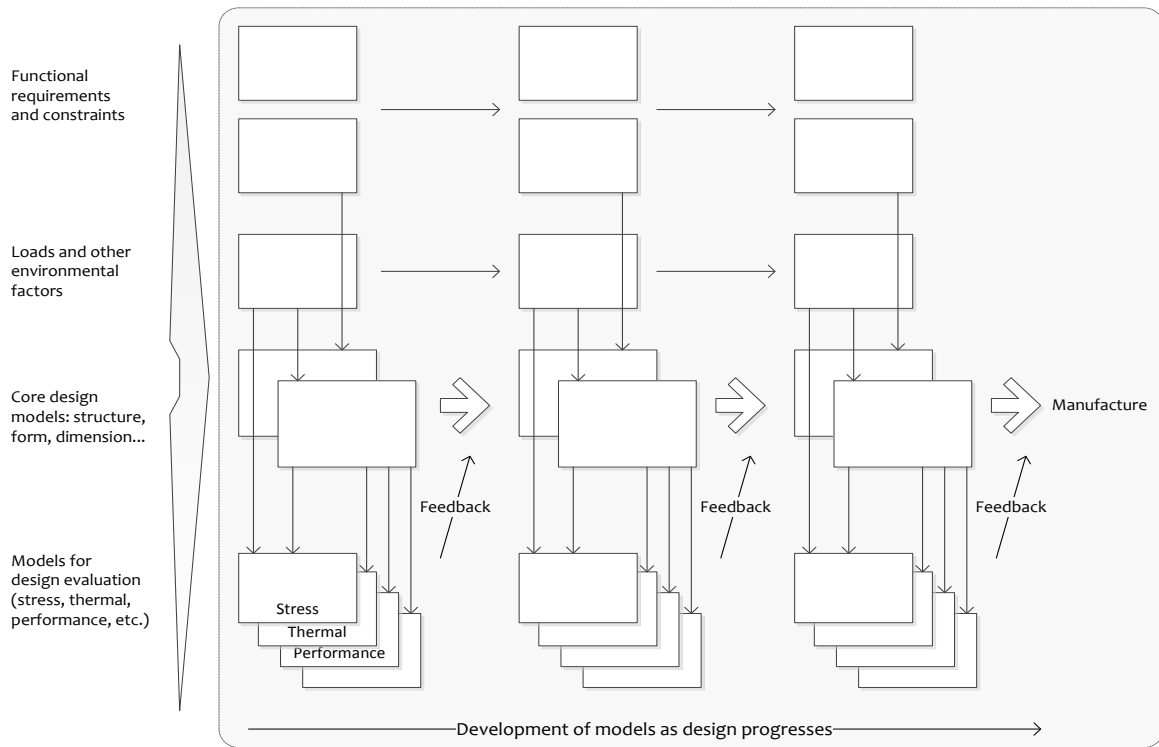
Functional requirements and constraints

Loads and other environmental factors

Core design models: structure, form, dimension...

Models for design evaluation (stress, thermal, performance, etc.)

Stress
Thermal
Performance

Feedback

Feedback

Feedback

Manufacture

Development of models as design progresses